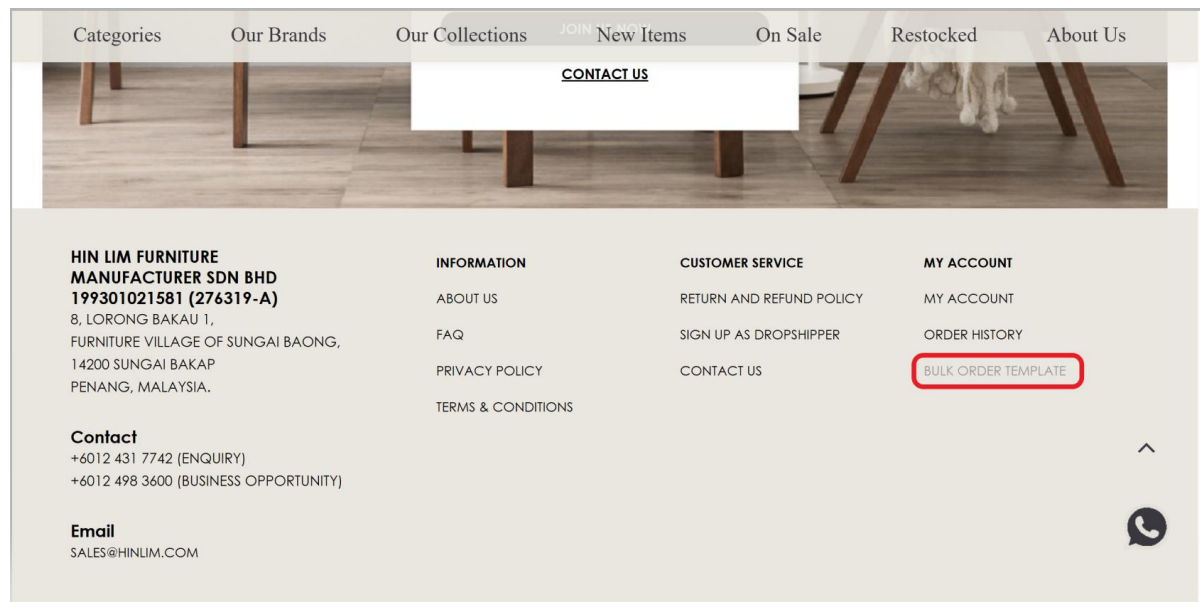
Categories Our Brands Our Collections JOIN US NOW New Items On Sale Restocked About Us

CONTACT US

HIN LIM FURNITURE MANUFACTURER SDN BHD
199301021581 (276319-A)
8, LORONG BAKAU 1,
FURNITURE VILLAGE OF SUNGAI BAONG,
14200 SUNGAI BAKAP
PENANG, MALAYSIA.

Contact
+6012 431 7742 (ENQUIRY)
+6012 498 3600 (BUSINESS OPPORTUNITY)

Email
SALES@HINLIM.COM

INFORMATION
ABOUT US
FAQ
PRIVACY POLICY
TERMS & CONDITIONS

CUSTOMER SERVICE
RETURN AND REFUND POLICY
SIGN UP AS DROPSHIPPER
CONTACT US

MY ACCOUNT
MY ACCOUNT
ORDER HISTORY
BULK ORDER TEMPLATE